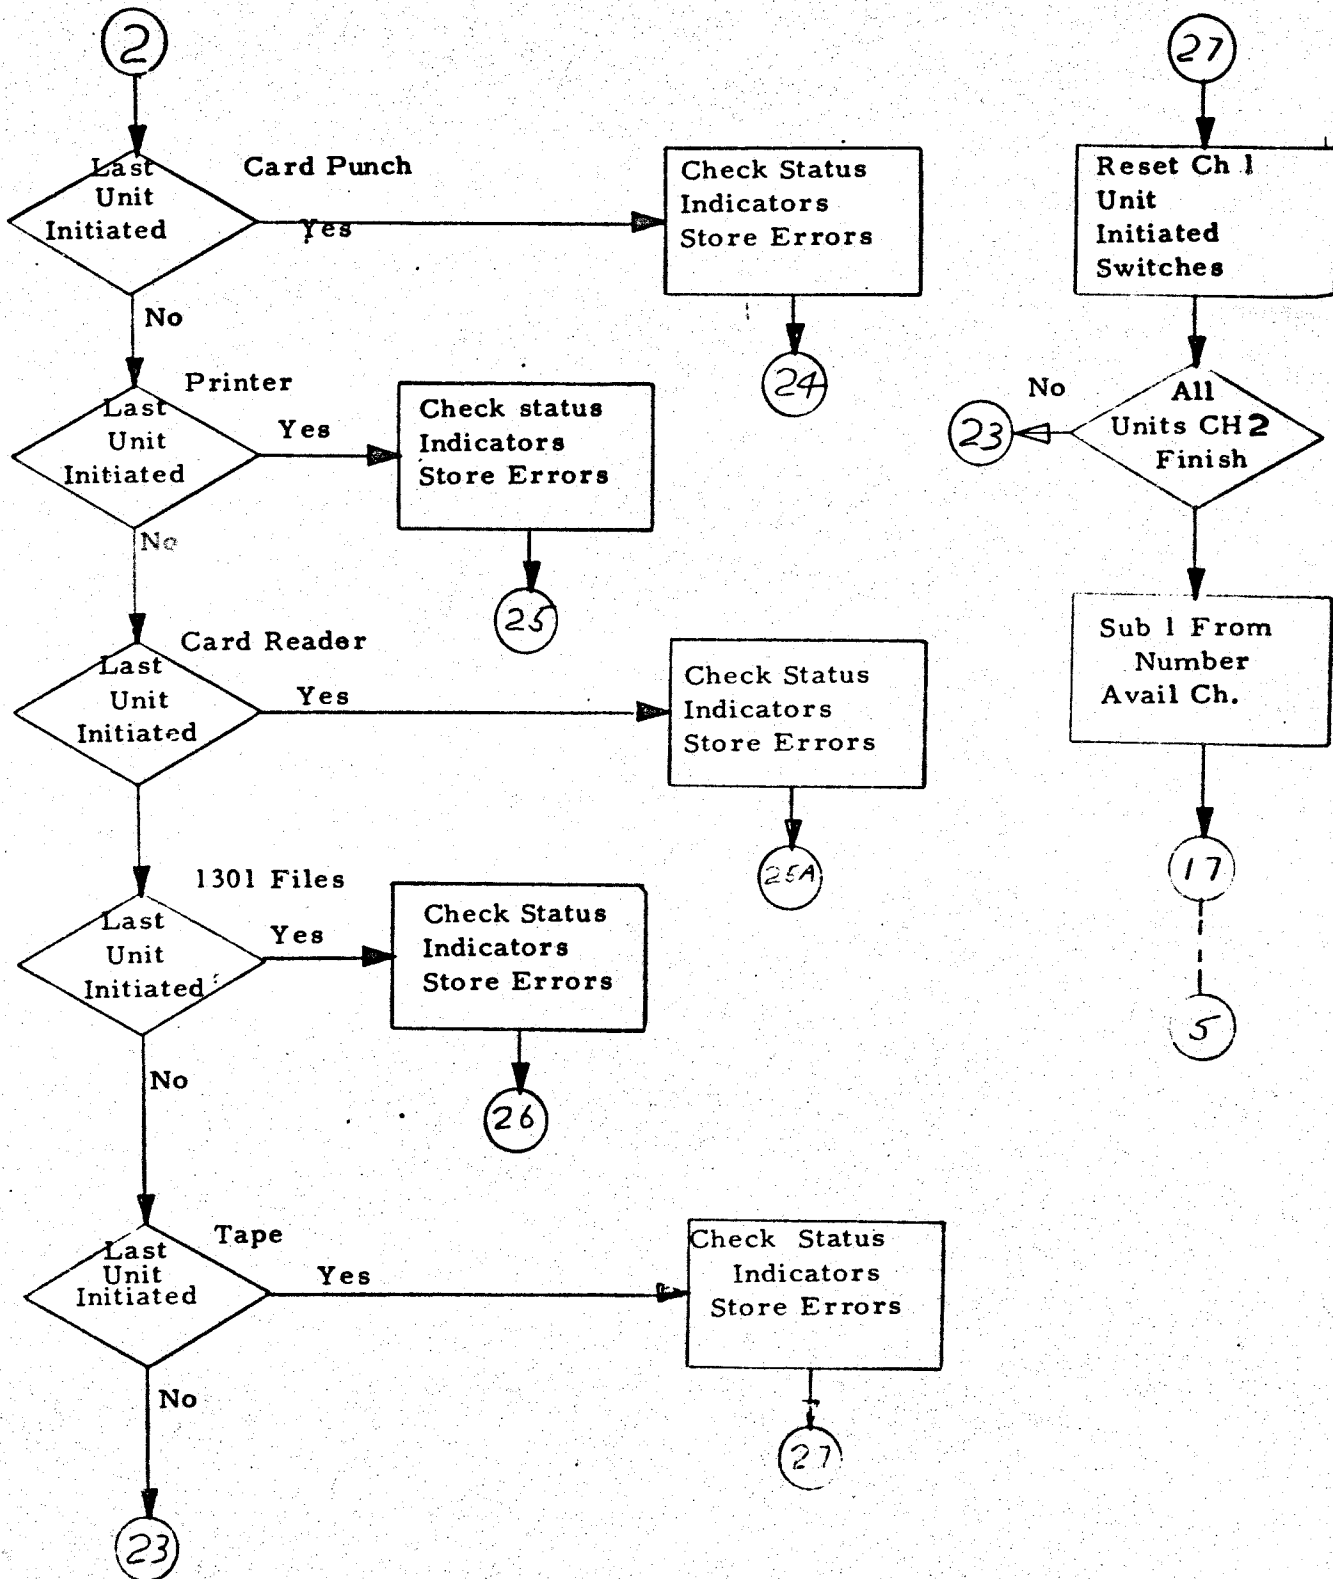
2

Last Unit Initiated

Card Punch

Yes

Check Status Indicators Store Errors

24

No

Last Unit Initiated

Printer

Yes

Check status Indicators Store Errors

25

No

Last Unit Initiated

Card Reader

Yes

Check Status Indicators Store Errors

25A

Last Unit Initiated

1301 Files

Yes

Check Status Indicators Store Errors

26

No

Last Unit Initiated

Tape

Yes

Check Status Indicators Store Errors

27

No

23

27

Reset Ch 1 Unit Initiated Switches

No

23

All Units CH 2 Finish

Sub 1 From Number Avail Ch.

17

5